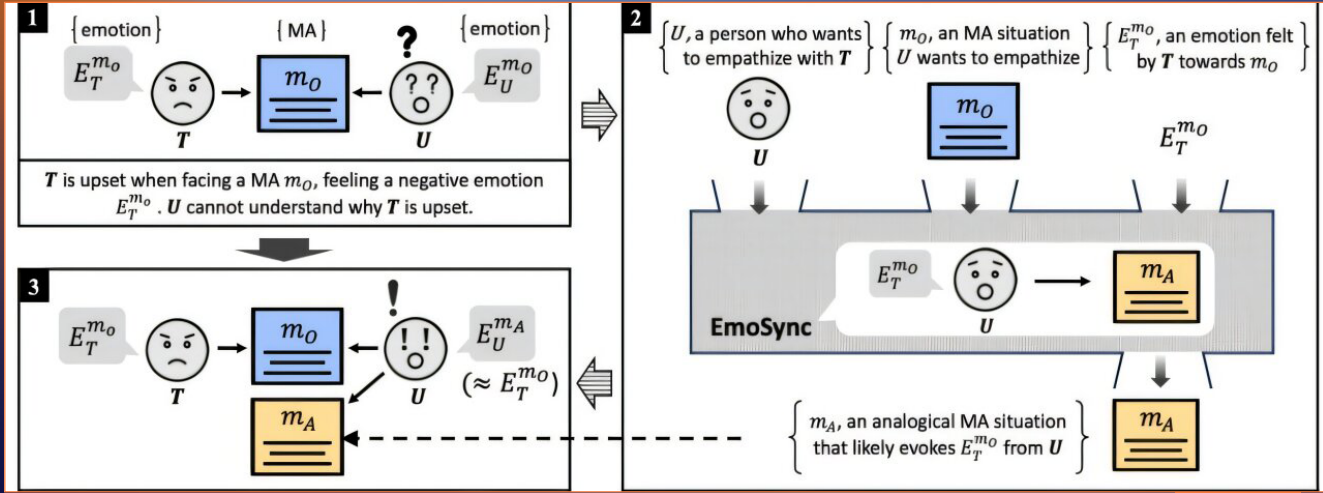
1

{emotion}

{MA}

{emotion}

$E_T^{m_O}$

$m_O$

?

$E_U^{m_O}$

$T$

$U$

$T$ is upset when facing a MA $m_O$, feeling a negative emotion $E_T^{m_O}$. $U$ cannot understand why $T$ is upset.

2

{$U$, a person who wants to empathize with $T$}

{$m_O$, an MA situation $U$ wants to empathize}

{$E_T^{m_O}$, an emotion felt by $T$ towards $m_O$}

$U$

$m_O$

$E_T^{m_O}$

$E_T^{m_O}$

$U$

$m_A$

EmoSync

{$m_A$, an analogical MA situation that likely evokes $E_T^{m_O}$ from $U$}

$m_A$

3

$E_T^{m_O}$

$m_O$

!

$E_U^{m_A}$

$(\approx E_T^{m_O})$

$T$

$U$

$m_A$